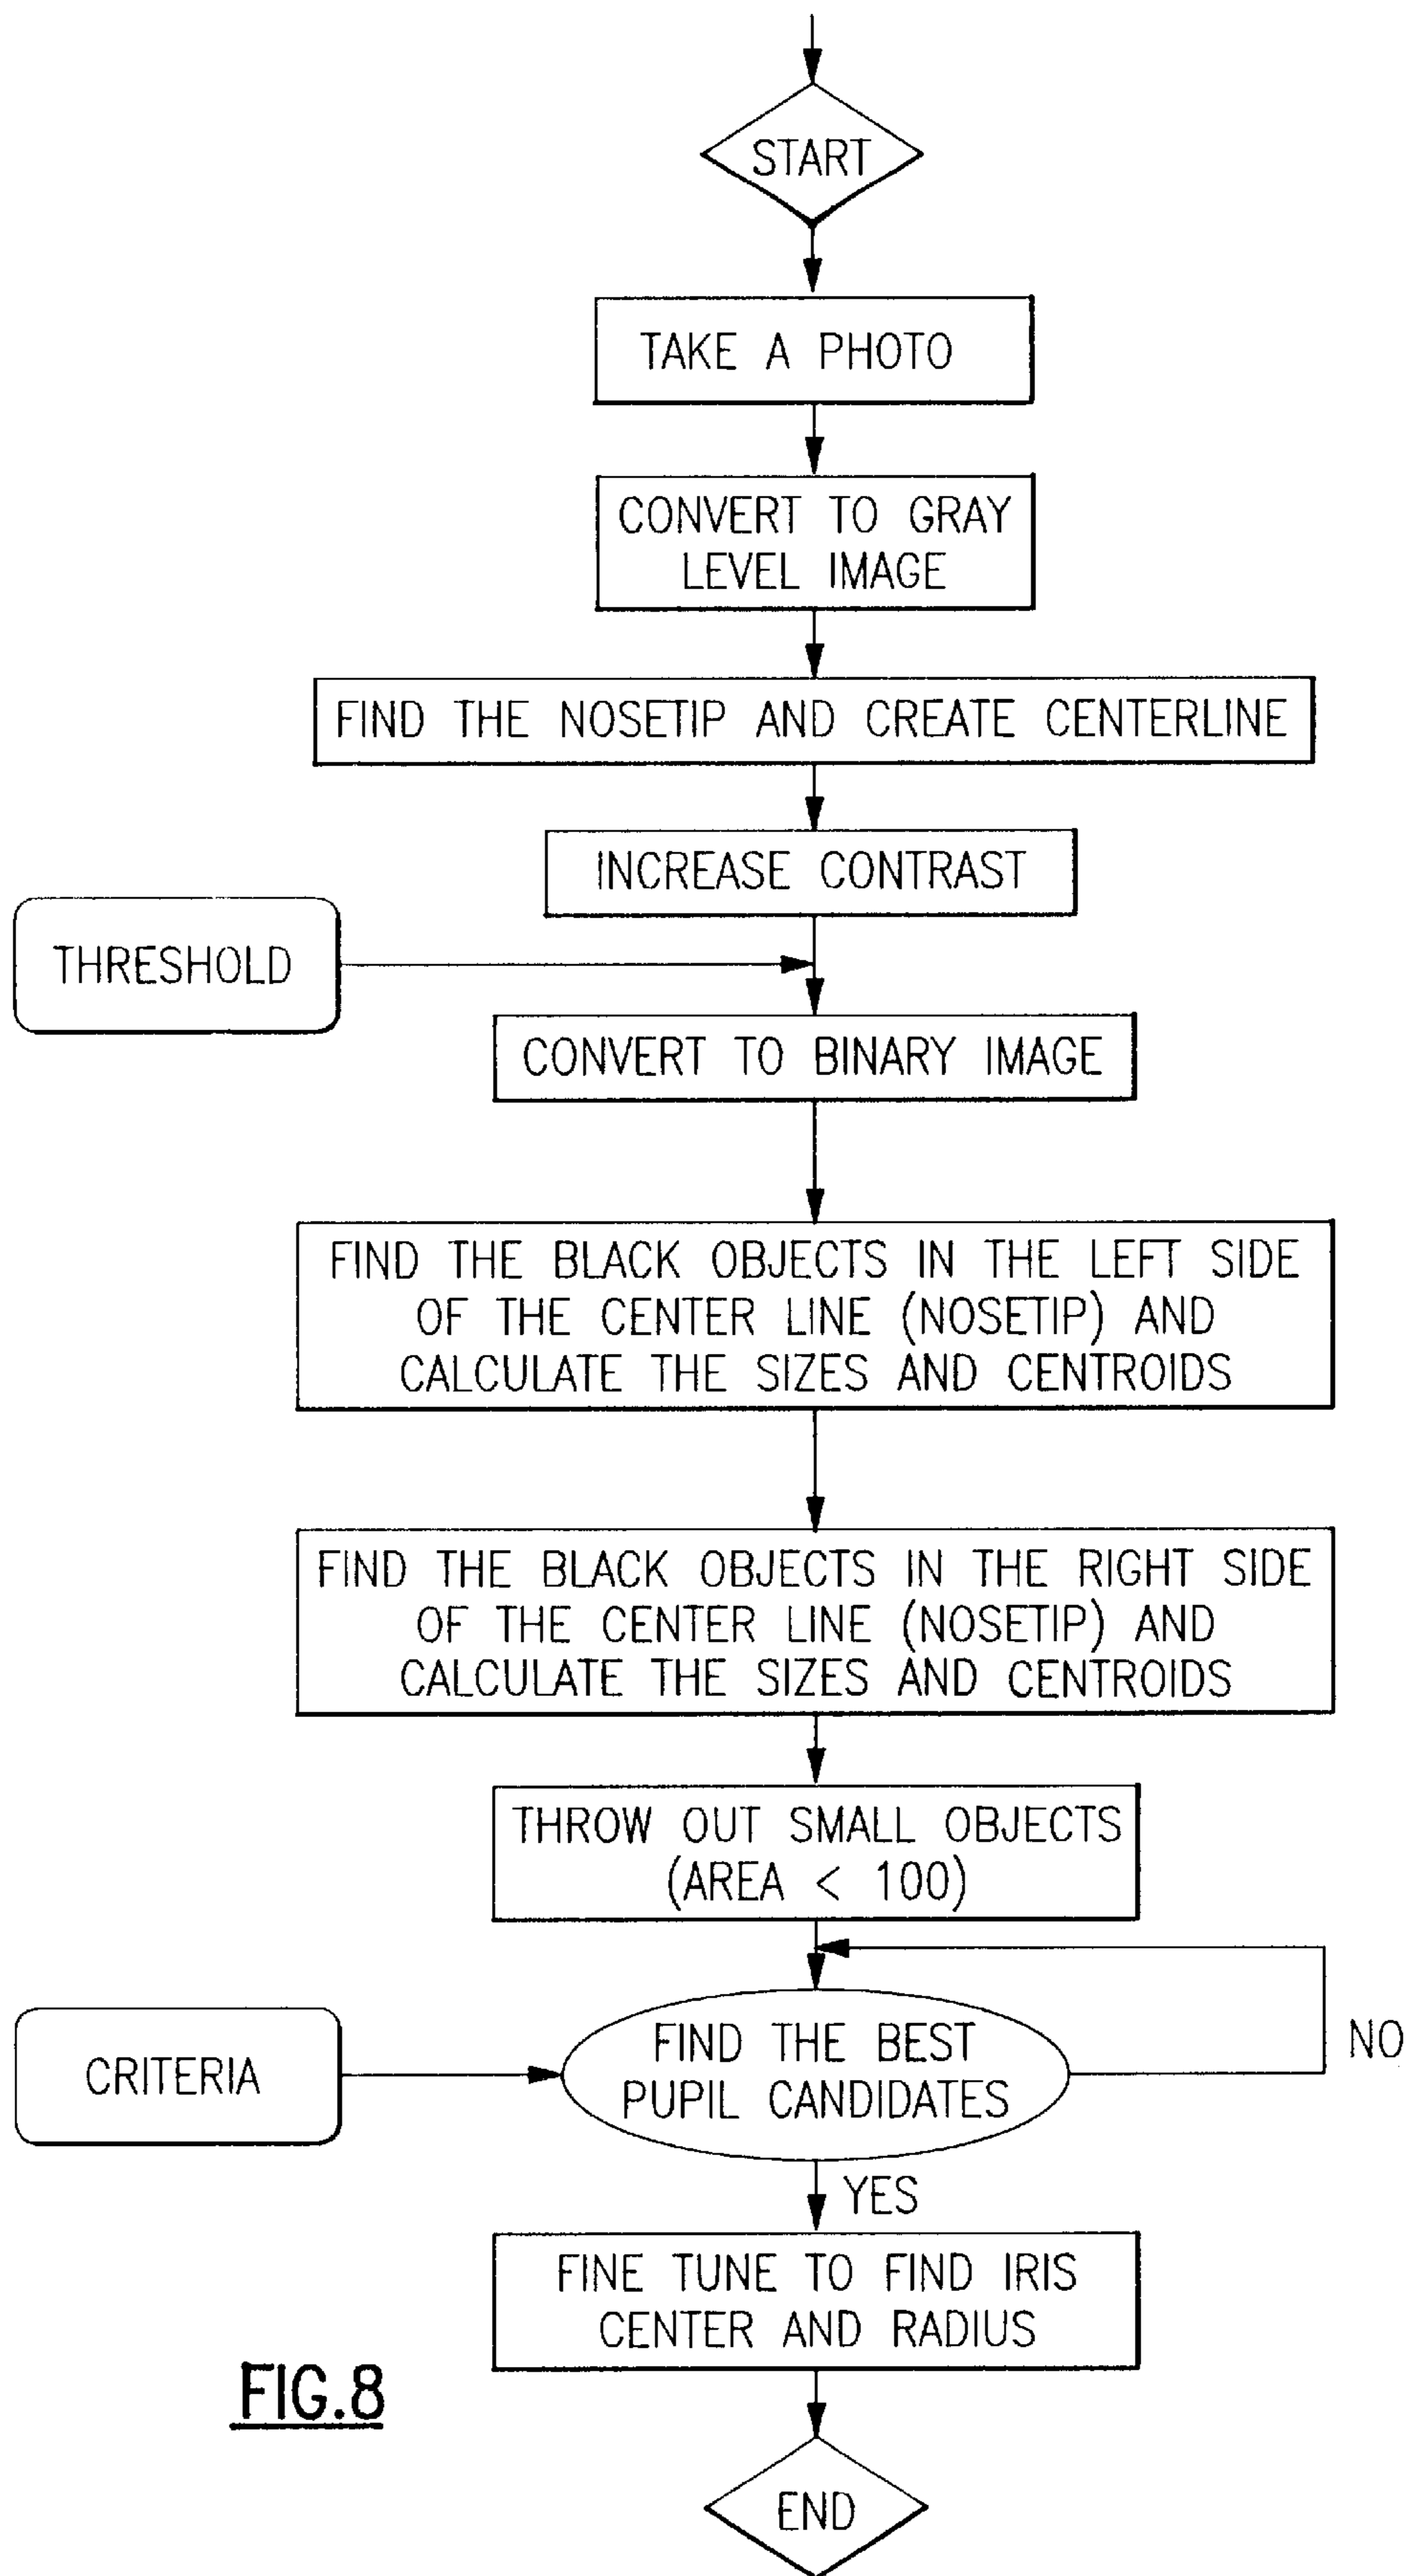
START

TAKE A PHOTO

CONVERT TO GRAY LEVEL IMAGE

FIND THE NOSETIP AND CREATE CENTERLINE

INCREASE CONTRAST

THRESHOLD

CONVERT TO BINARY IMAGE

FIND THE BLACK OBJECTS IN THE LEFT SIDE OF THE CENTER LINE (NOSETIP) AND CALCULATE THE SIZES AND CENTROIDS

FIND THE BLACK OBJECTS IN THE RIGHT SIDE OF THE CENTER LINE (NOSETIP) AND CALCULATE THE SIZES AND CENTROIDS

THROW OUT SMALL OBJECTS (AREA < 100)

CRITERIA

FIND THE BEST PUPIL CANDIDATES

NO

YES

FINE TUNE TO FIND IRIS CENTER AND RADIUS

FIG.8

END